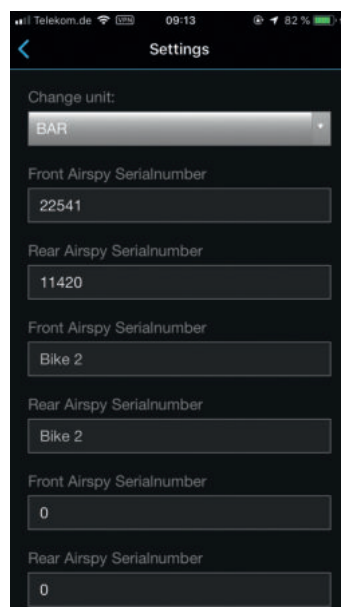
Telekom.de VPN 09:13 82 %

Settings

Change unit:

BAR

Front Airspy Serialnumber

22541

Rear Airspy Serialnumber

11420

Front Airspy Serialnumber

Bike 2

Rear Airspy Serialnumber

Bike 2

Front Airspy Serialnumber

0

Rear Airspy Serialnumber

0